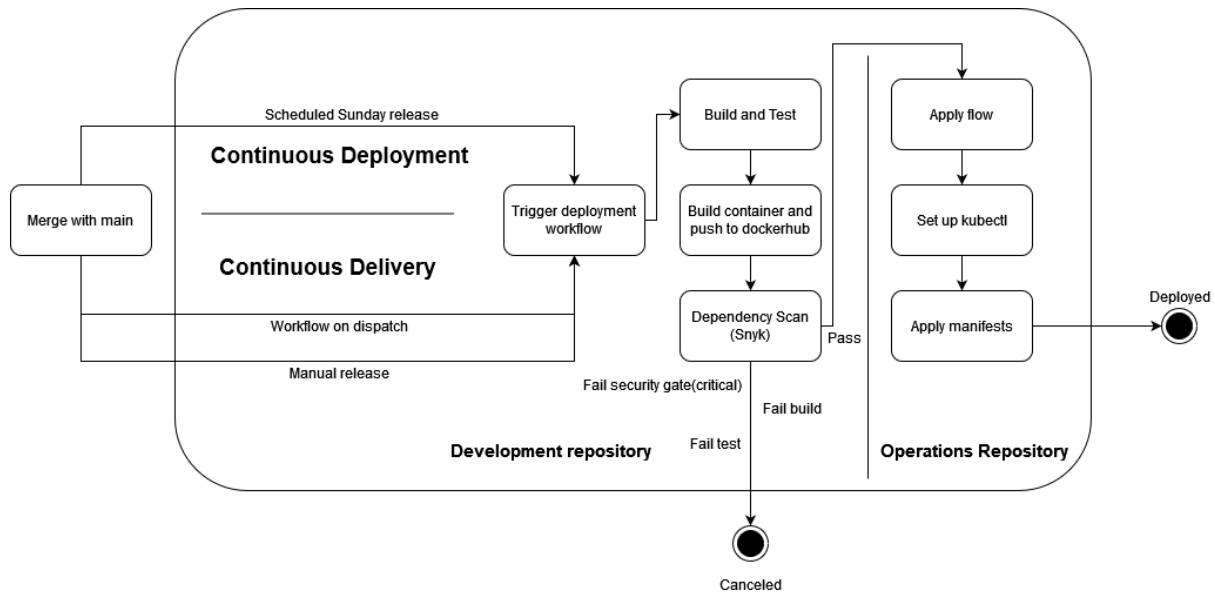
Scheduled Sunday release

Continuous Deployment

Merge with main

Continuous Delivery

Workflow on dispatch

Manual release

Trigger deployment workflow

Build and Test

Build container and push to dockerhub

Dependency Scan (Snyk)

Pass

Fail security gate(critical)

Fail build

Fail test

Development repository

Canceled

Apply flow

Set up kubectl

Apply manifests

Deployed

Operations Repository